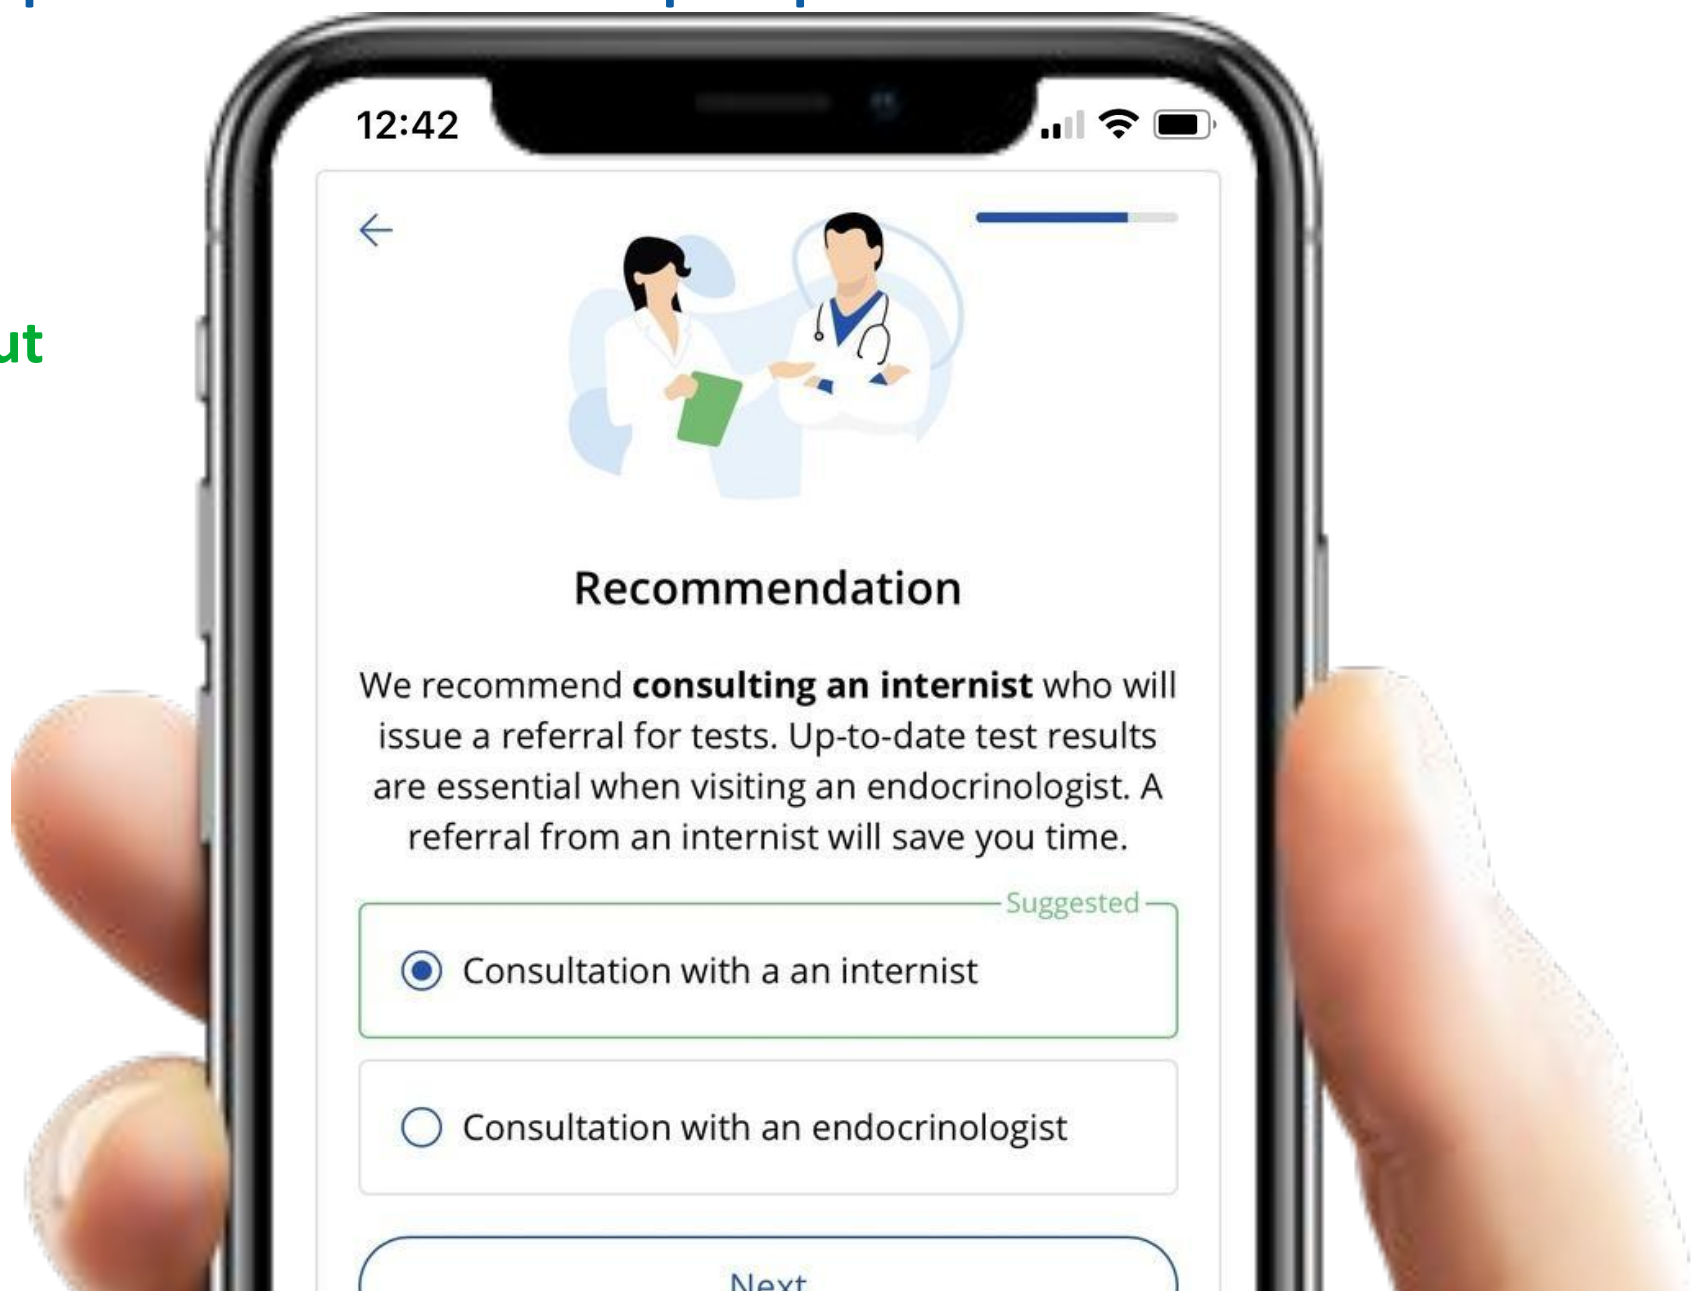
ut

12:42

Recommendation

We recommend **consulting an internist** who will issue a referral for tests. Up-to-date test results are essential when visiting an endocrinologist. A referral from an internist will save you time.

Suggested

Consultation with a an internist

Consultation with an endocrinologist

Next